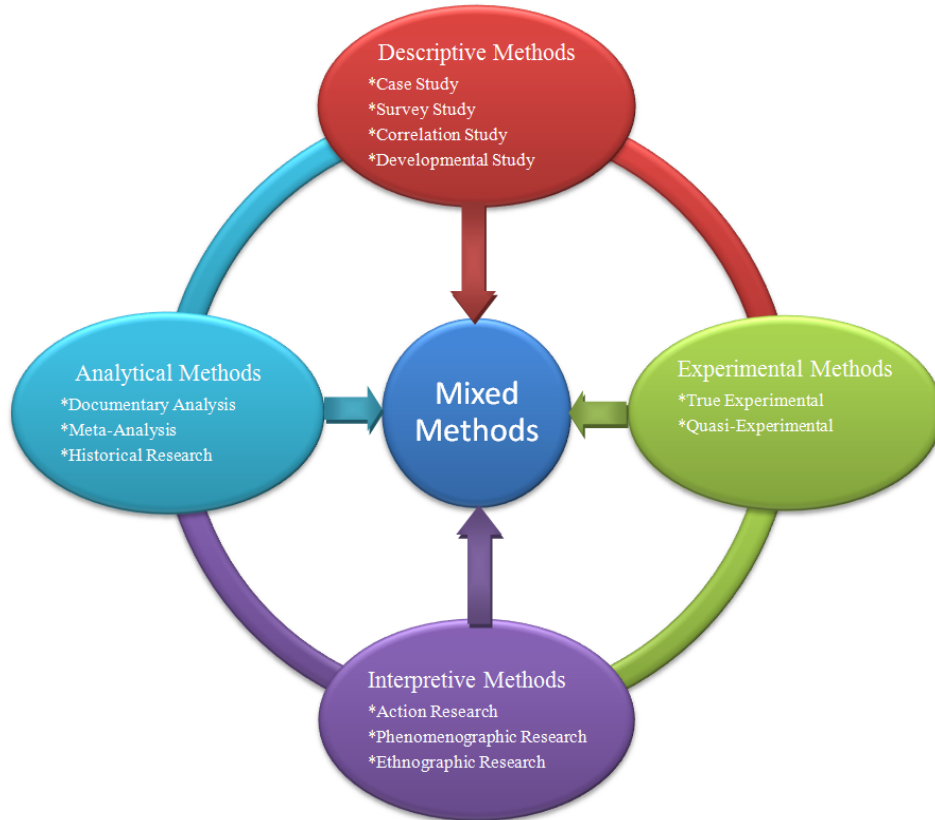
Descriptive Methods
*Case Study
*Survey Study
*Correlation Study
*Developmental Study

Analytical Methods
*Documentary Analysis
*Meta-Analysis
*Historical Research

Mixed Methods

Experimental Methods
*True Experimental
*Quasi-Experimental

Interpretive Methods
*Action Research
*Phenomenographic Research
*Ethnographic Research